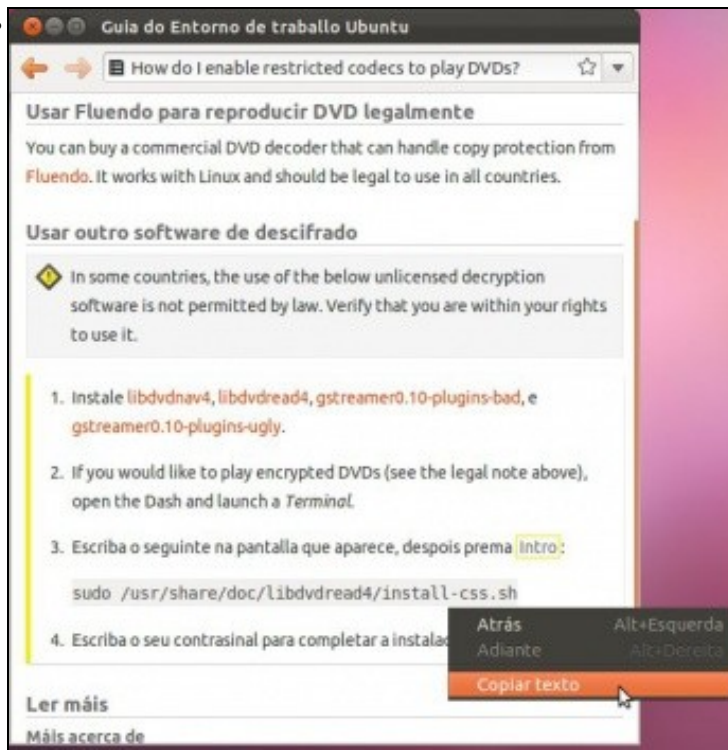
Guia do Entorno de traballo Ubuntu

How do I enable restricted codecs to play DVDs?

Usar Fluendo para reproducir DVD legalmente

You can buy a commercial DVD decoder that can handle copy protection from Fluendo. It works with Linux and should be legal to use in all countries.

Usar outro software de descifrado

In some countries, the use of the below unlicensed decryption software is not permitted by law. Verify that you are within your rights to use it.

1. Instale libdvdnav4, libdvdread4, gstreamer0.10-plugins-bad, e gstreamer0.10-plugins-ugly.

2. If you would like to play encrypted DVDs (see the legal note above), open the Dash and launch a *Terminal*.

3. Escriba o seguinte na pantalla que aparece, despois prema Intro:

sudo /usr/share/doc/libdvdread4/install-css.sh

4. Escriba o seu contrasinal para completar a instalac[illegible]

Atrás Alt+Esquerda
Adiante Alt+Dereita
Copiar texto

Ler máis

Máis acerca de